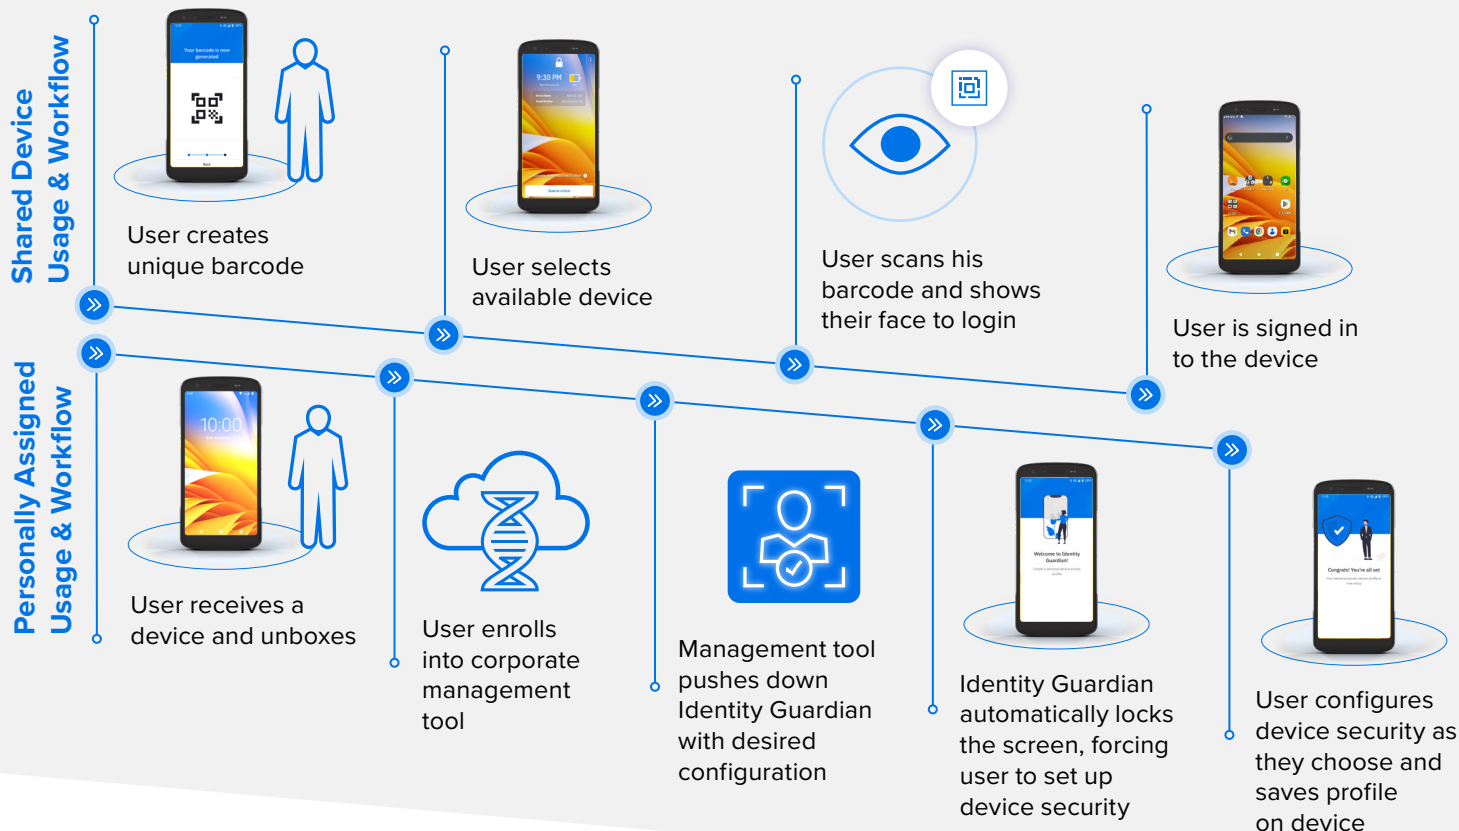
Shared Device Usage & Workflow

Your barcode is now generated

User creates unique barcode

9:30 PM

User selects available device

User scans his barcode and shows their face to login

User is signed in to the device

Personally Assigned Usage & Workflow

10:00

User receives a device and unboxes

User enrolls into corporate management tool

Management tool pushes down Identity Guardian with desired configuration

Welcome to Identity Guardian!

Identity Guardian automatically locks the screen, forcing user to set up device security

Congrats! You're all set

User configures device security as they choose and saves profile on device